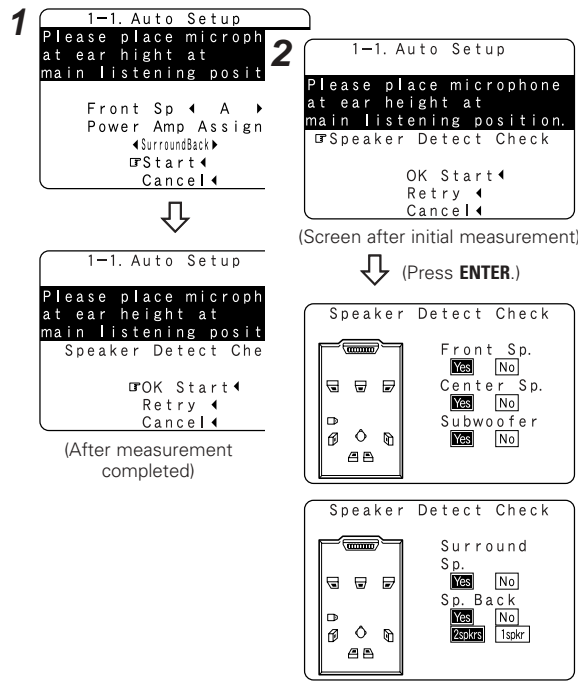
1

1−1. Auto Setup

Please place microph at ear hight at main listening posit

Front Sp ◂ A ▸
Power Amp Assign
◂SurroundBack▸
☞Start◂
Cancel◂

1−1. Auto Setup

Please place microph at ear height at main listening posit

Speaker Detect Che

☞OK Start◂
Retry ◂
Cancel◂

(After measurement completed)

2

1−1. Auto Setup

Please place microphone at ear height at main listening position.

☞Speaker Detect Check

OK Start◂
Retry ◂
Cancel◂

(Screen after initial measurement)

(Press **ENTER**.)

Speaker Detect Check

Front Sp.
Yes No
Center Sp.
Yes No
Subwoofer
Yes No

Speaker Detect Check

Surround Sp.
Yes No
Sp. Back
Yes No
2spkrs 1spkr